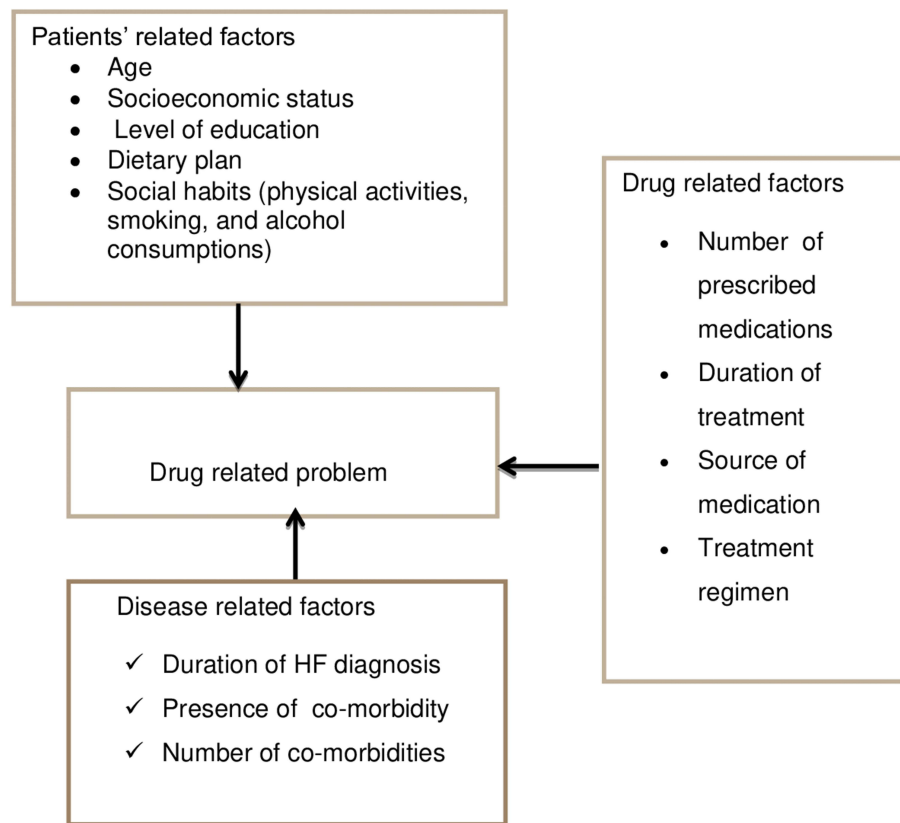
Patients' related factors
- Age
- Socioeconomic status
- Level of education
- Dietary plan
- Social habits (physical activities, smoking, and alcohol consumptions)

Drug related factors
- Number of prescribed medications
- Duration of treatment
- Source of medication
- Treatment regimen

Drug related problem

Disease related factors
✓ Duration of HF diagnosis
✓ Presence of co-morbidity
✓ Number of co-morbidities